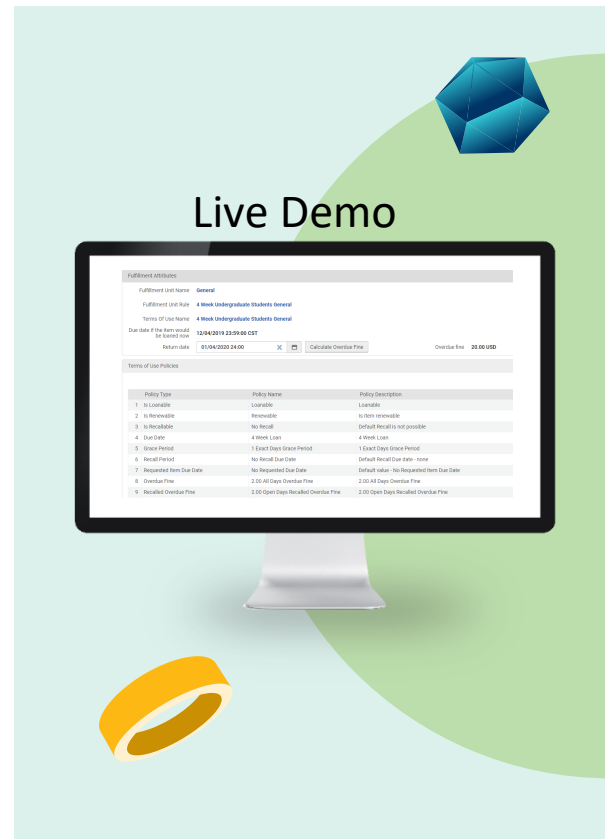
Live Demo

Fulfillment Attributes

Fulfillment Unit Name General

Fulfillment Unit Rule 4 Week Undergraduate Students General

Terms Of Use Name 4 Week Undergraduate Students General

Due date if the item would be loaned now 12/04/2019 23:59:00 CST

Return date 01/04/2020 24:00 Calculate Overdue Fine Overdue fine 20.00 USD

Terms of Use Policies

| | Policy Type | Policy Name | Policy Description |
|---|---|---|---|
| 1 | Is Loanable | Loanable | Loanable |
| 2 | Is Renewable | Renewable | Is Item renewable |
| 3 | Is Recallable | No Recall | Default Recall is not possible |
| 4 | Due Date | 4 Week Loan | 4 Week Loan |
| 5 | Grace Period | 1 Exact Days Grace Period | 1 Exact Days Grace Period |
| 6 | Recall Period | No Recall Due Date | Default Recall Due date - none |
| 7 | Requested Item Due Date | No Requested Due Date | Default value - No Requested Item Due Date |
| 8 | Overdue Fine | 2.00 All Days Overdue Fine | 2.00 All Days Overdue Fine |
| 9 | Recalled Overdue Fine | 2.00 Open Days Recalled Overdue Fine | 2.00 Open Days Recalled Overdue Fine |